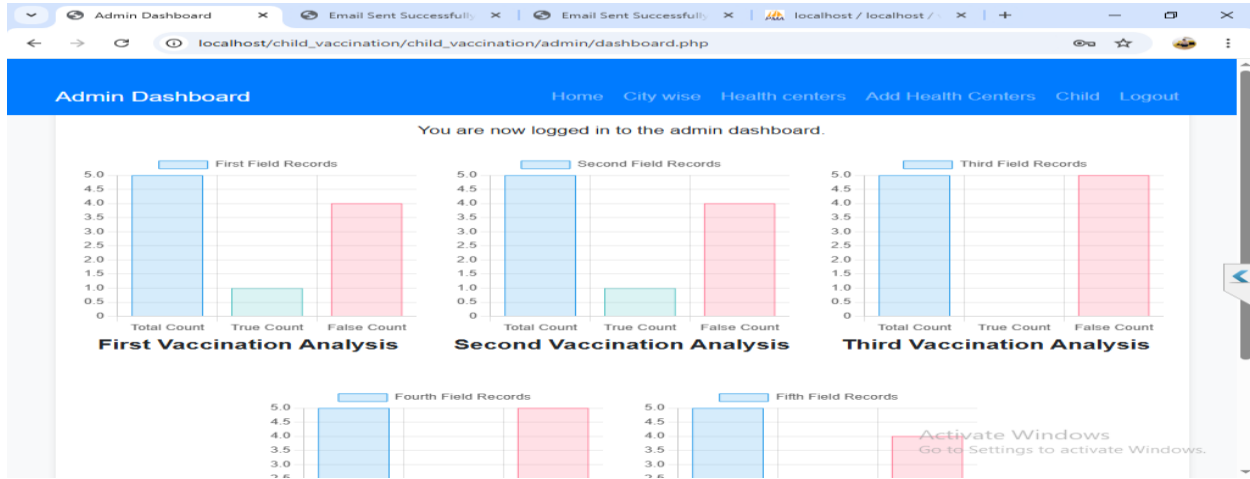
Admin Dashboard ×
Email Sent Successfully ×
Email Sent Successfully ×
localhost / localhost / ×
+

localhost/child_vaccination/child_vaccination/admin/dashboard.php

Admin Dashboard

Home City wise Health centers Add Health Centers Child Logout

You are now logged in to the admin dashboard.

First Field Records
5.0 4.5 4.0 3.5 3.0 2.5 2.0 1.5 1.0 0.5 0
Total Count True Count False Count
First Vaccination Analysis

Second Field Records
5.0 4.5 4.0 3.5 3.0 2.5 2.0 1.5 1.0 0.5 0
Total Count True Count False Count
Second Vaccination Analysis

Third Field Records
5.0 4.5 4.0 3.5 3.0 2.5 2.0 1.5 1.0 0.5 0
Total Count True Count False Count
Third Vaccination Analysis

Fourth Field Records
5.0 4.5 4.0 3.5 3.0

Fifth Field Records
5.0 4.5 4.0 3.5 3.0

Activate Windows
Go to Settings to activate Windows.